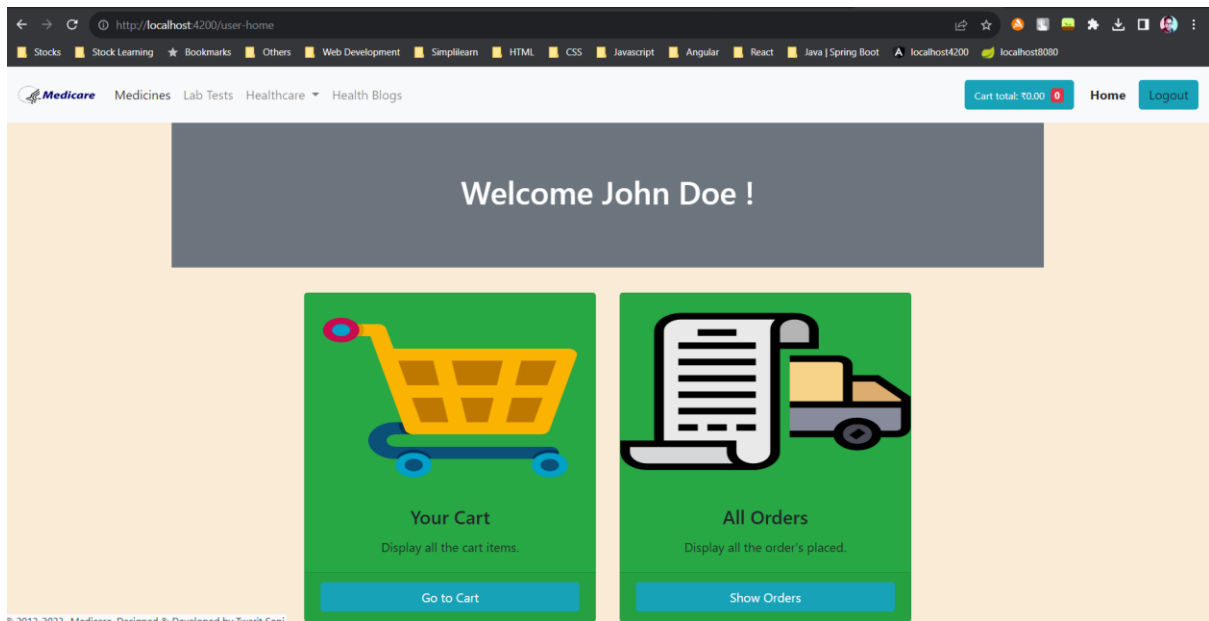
http://localhost:4200/user-home

Stocks Stock Learning Bookmarks Others Web Development Simplilearn HTML CSS Javascript Angular React Java | Spring Boot localhost4200 localhost8080

Medicare Medicines Lab Tests Healthcare Health Blogs

Cart total: ₹0.00 0 Home Logout

Welcome John Doe !

Your Cart

Display all the cart items.

Go to Cart

All Orders

Display all the order's placed.

Show Orders

© 2012-2022 Medicare. Designed & Developed by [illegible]